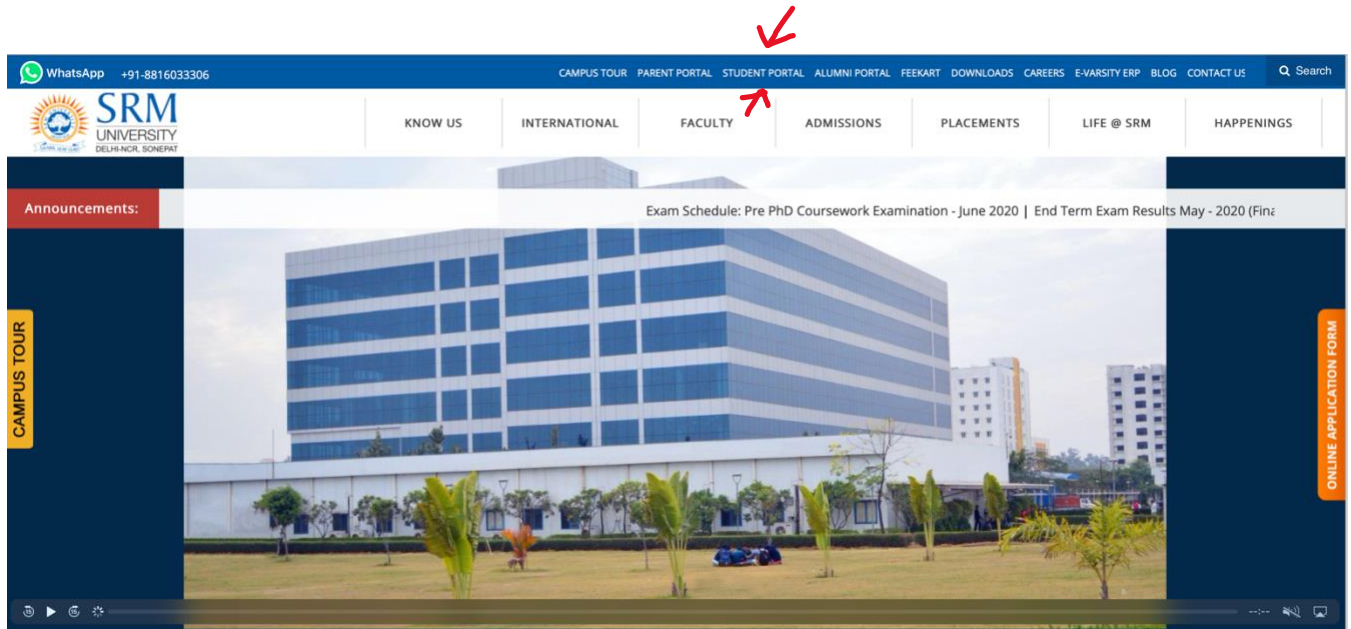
WhatsApp +91-8816033306
CAMPUS TOUR PARENT PORTAL STUDENT PORTAL ALUMNI PORTAL FEEKART DOWNLOADS CAREERS E-VARSITY ERP BLOG CONTACT US
Search

SRM UNIVERSITY
DELHI-NCR, SONEPAT

KNOW US
INTERNATIONAL
FACULTY
ADMISSIONS
PLACEMENTS
LIFE @ SRM
HAPPENINGS

Announcements:
Exam Schedule: Pre PhD Coursework Examination - June 2020 | End Term Exam Results May - 2020 (Fina

CAMPUS TOUR
ONLINE APPLICATION FORM

--:--